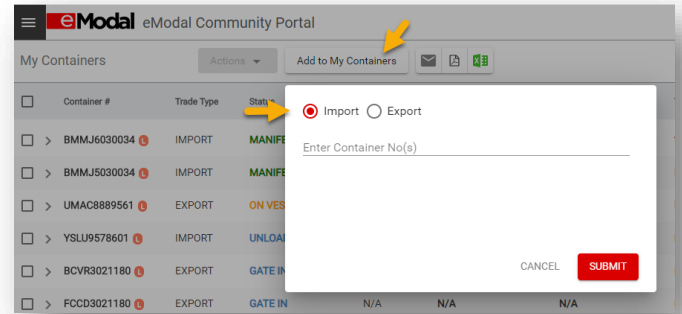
eModal eModal Community Portal

My Containers

Actions

Add to My Containers

| Container # | Trade Type | Status |
|---|---|---|
| BMMJ6030034 L | IMPORT | MANIFE |
| BMMJ5030034 L | IMPORT | MANIFE |
| UMAC8889561 L | EXPORT | ON VES |
| YSLU9578601 L | IMPORT | UNLOA |
| BCVR3021180 L | EXPORT | GATE IN |
| FCCD3021180 L | EXPORT | GATE IN |

N/A N/A N/A

Import Export

Enter Container No(s)

CANCEL SUBMIT